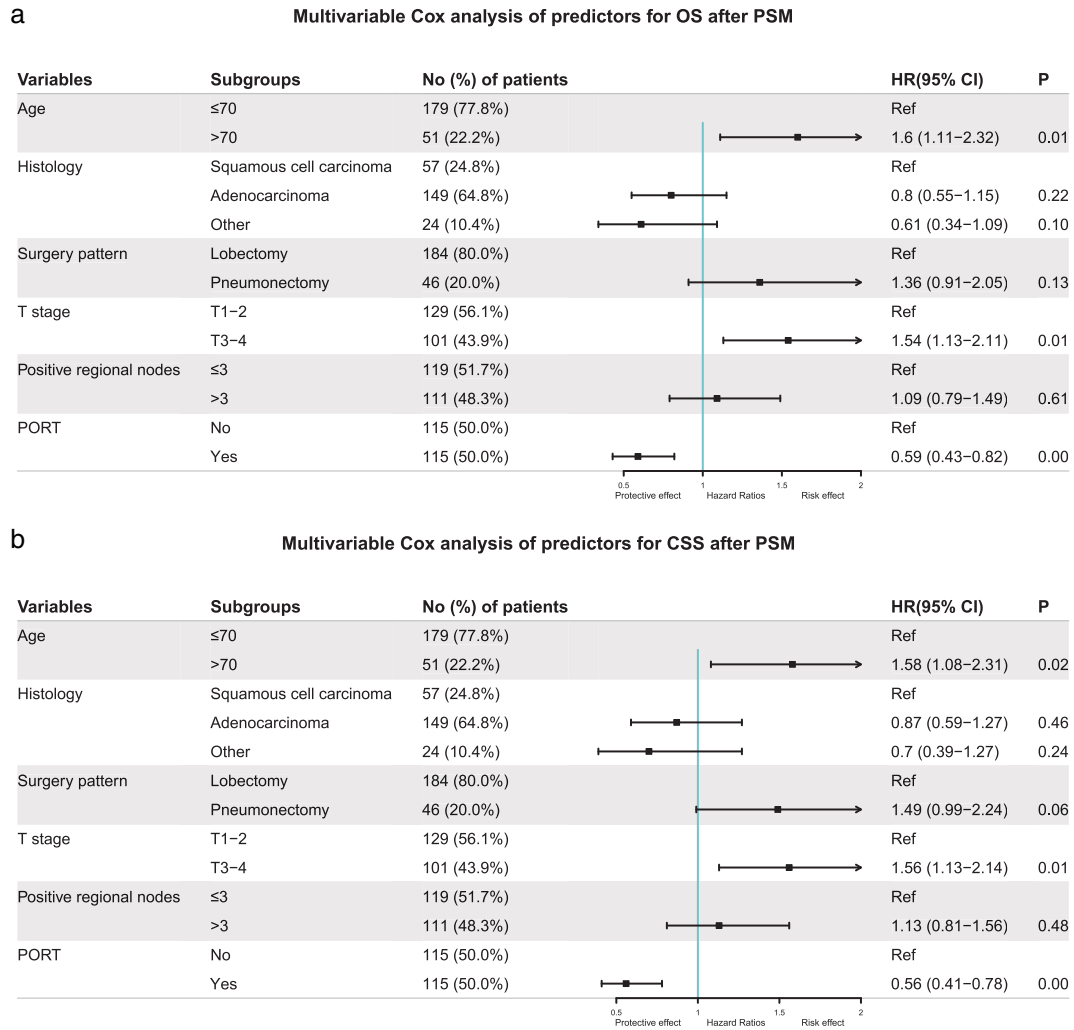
a

Multivariable Cox analysis of predictors for OS after PSM

| Variables | Subgroups | No (%) of patients | HR(95% CI) | P |
|---|---|---|---|---|
| Age | ≤70 | 179 (77.8%) | Ref | |
| | >70 | 51 (22.2%) | 1.6 (1.11−2.32) | 0.01 |
| Histology | Squamous cell carcinoma | 57 (24.8%) | Ref | |
| | Adenocarcinoma | 149 (64.8%) | 0.8 (0.55−1.15) | 0.22 |
| | Other | 24 (10.4%) | 0.61 (0.34−1.09) | 0.10 |
| Surgery pattern | Lobectomy | 184 (80.0%) | Ref | |
| | Pneumonectomy | 46 (20.0%) | 1.36 (0.91−2.05) | 0.13 |
| T stage | T1−2 | 129 (56.1%) | Ref | |
| | T3−4 | 101 (43.9%) | 1.54 (1.13−2.11) | 0.01 |
| Positive regional nodes | ≤3 | 119 (51.7%) | Ref | |
| | >3 | 111 (48.3%) | 1.09 (0.79−1.49) | 0.61 |
| PORT | No | 115 (50.0%) | Ref | |
| | Yes | 115 (50.0%) | 0.59 (0.43−0.82) | 0.00 |

0.5 1 1.5 2
Protective effect Hazard Ratios Risk effect

b

Multivariable Cox analysis of predictors for CSS after PSM

| Variables | Subgroups | No (%) of patients | HR(95% CI) | P |
|---|---|---|---|---|
| Age | ≤70 | 179 (77.8%) | Ref | |
| | >70 | 51 (22.2%) | 1.58 (1.08−2.31) | 0.02 |
| Histology | Squamous cell carcinoma | 57 (24.8%) | Ref | |
| | Adenocarcinoma | 149 (64.8%) | 0.87 (0.59−1.27) | 0.46 |
| | Other | 24 (10.4%) | 0.7 (0.39−1.27) | 0.24 |
| Surgery pattern | Lobectomy | 184 (80.0%) | Ref | |
| | Pneumonectomy | 46 (20.0%) | 1.49 (0.99−2.24) | 0.06 |
| T stage | T1−2 | 129 (56.1%) | Ref | |
| | T3−4 | 101 (43.9%) | 1.56 (1.13−2.14) | 0.01 |
| Positive regional nodes | ≤3 | 119 (51.7%) | Ref | |
| | >3 | 111 (48.3%) | 1.13 (0.81−1.56) | 0.48 |
| PORT | No | 115 (50.0%) | Ref | |
| | Yes | 115 (50.0%) | 0.56 (0.41−0.78) | 0.00 |

0.5 1 1.5 2
Protective effect Hazard Ratios Risk effect